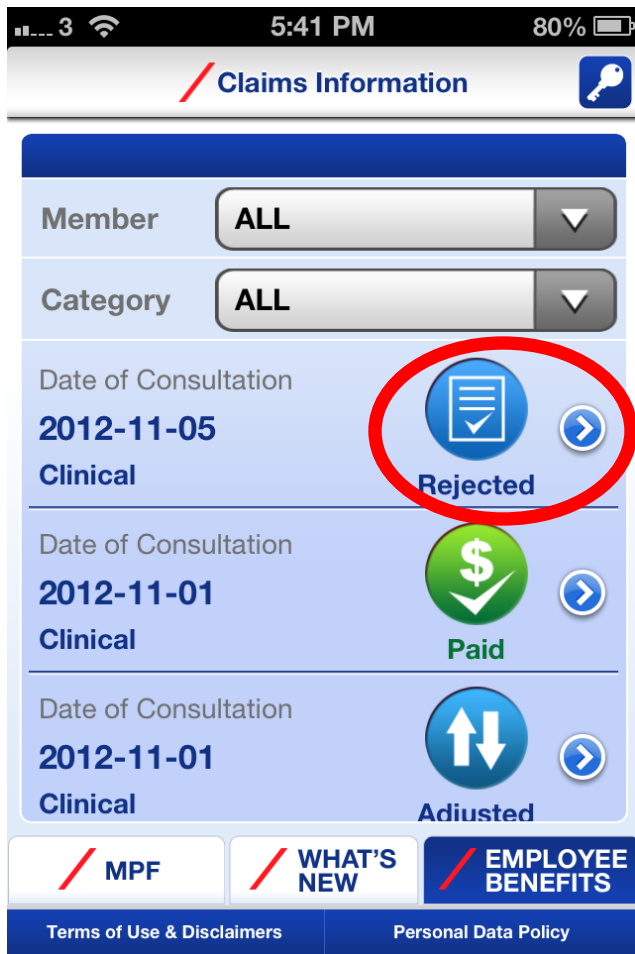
3 5:41 PM 80%

Claims Information

Member ALL

Category ALL

Date of Consultation
2012-11-05
Clinical
Rejected

Date of Consultation
2012-11-01
Clinical
$
Paid

Date of Consultation
2012-11-01
Clinical
Adjusted

MPF
WHAT'S NEW
EMPLOYEE BENEFITS

Terms of Use & Disclaimers
Personal Data Policy